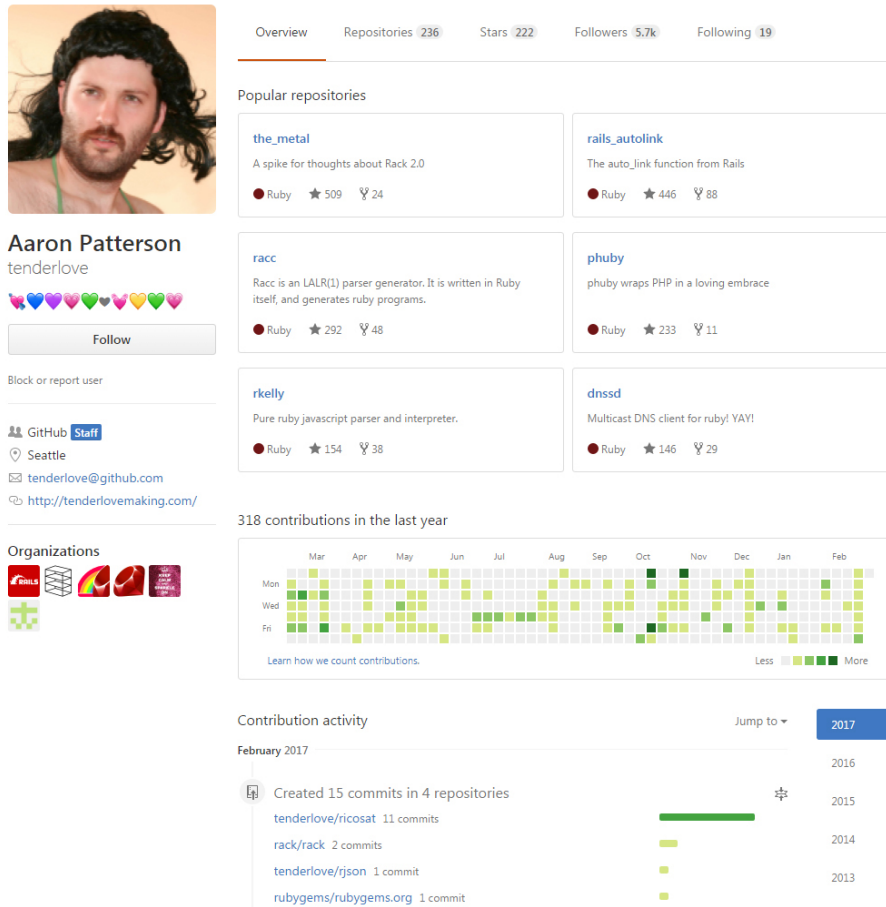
Aaron Patterson
tenderlove

💘💙💜💗💚🖤💗💛💚💗

Follow

Block or report user

GitHub Staff
Seattle
tenderlove@github.com
http://tenderlovemaking.com/

Organizations

Overview Repositories 236 Stars 222 Followers 5.7k Following 19

Popular repositories

the_metal
A spike for thoughts about Rack 2.0
Ruby ★ 509 24

rails_autolink
The auto_link function from Rails
Ruby ★ 446 88

racc
Racc is an LALR(1) parser generator. It is written in Ruby itself, and generates ruby programs.
Ruby ★ 292 48

phuby
phuby wraps PHP in a loving embrace
Ruby ★ 233 11

rkelly
Pure ruby javascript parser and interpreter.
Ruby ★ 154 38

dnssd
Multicast DNS client for ruby! YAY!
Ruby ★ 146 29

318 contributions in the last year

Mar Apr May Jun Jul Aug Sep Oct Nov Dec Jan Feb
Mon
Wed
Fri

Learn how we count contributions.
Less More

Contribution activity
Jump to

February 2017

Created 15 commits in 4 repositories
tenderlove/ricosat 11 commits
rack/rack 2 commits
tenderlove/rjson 1 commit
rubygems/rubygems.org 1 commit

2017
2016
2015
2014
2013